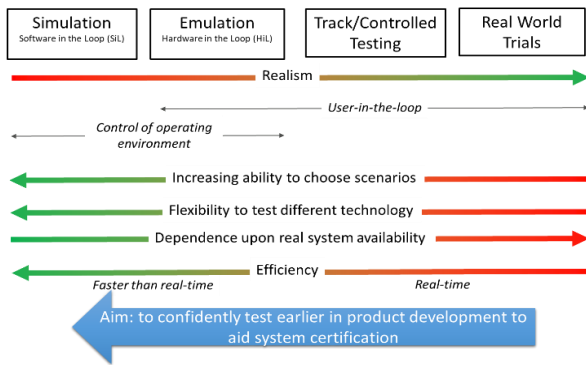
Simulation
Software in the Loop (SiL)

Emulation
Hardware in the Loop (HiL)

Track/Controlled Testing

Real World Trials

Realism

User-in-the-loop

Control of operating environment

Increasing ability to choose scenarios

Flexibility to test different technology

Dependence upon real system availability

Efficiency

Faster than real-time

Real-time

Aim: to confidently test earlier in product development to aid system certification